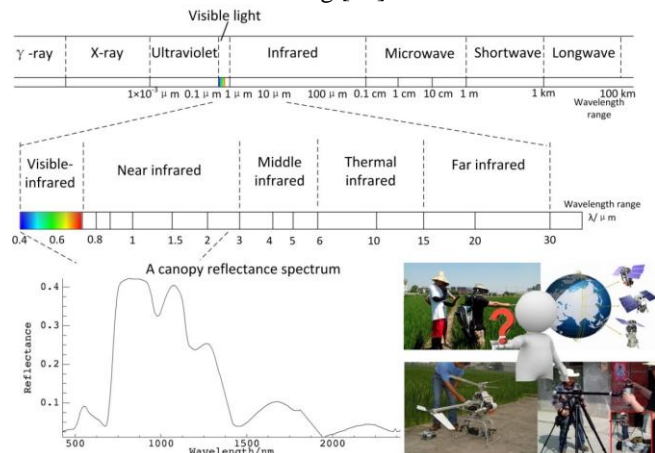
Visible light

γ -ray | X-ray | Ultraviolet | Infrared | Microwave | Shortwave | Longwave

$1\times10^{-3}$ μ m 0.1 μ m 1 μ m 10 μ m 100 μ m 0.1 cm 1 cm 10 cm 1 m 1 km 100 km
Wavelength range

Visible-infrared | Near infrared | Middle infrared | Thermal infrared | Far infrared

Wavelength range
λ/ μ m

0.4 0.6 0.8 1 1.5 2 3 4 5 6 10 15 20 30

A canopy reflectance spectrum

0.4
0.3
0.2
0.1
Reflectance

500 1000 1500 2000
Wavelength/nm